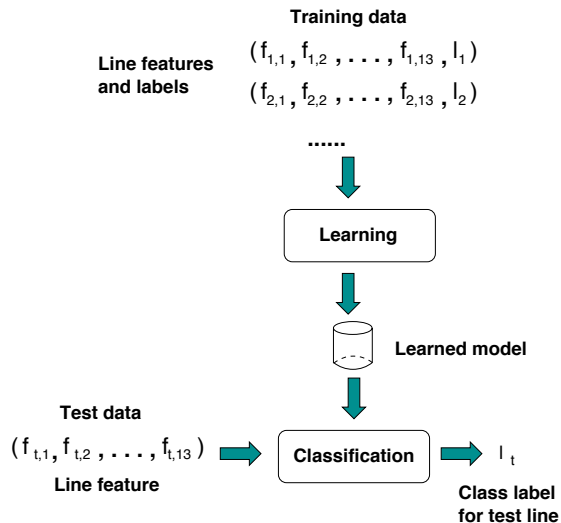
Training data

Line features and labels

$(f_{1,1}, f_{1,2}, \ldots, f_{1,13}, l_1)$

$(f_{2,1}, f_{2,2}, \ldots, f_{2,13}, l_2)$

......

Learning

Learned model

Test data

$(f_{t,1}, f_{t,2}, \ldots, f_{t,13})$

Line feature

Classification

$l_t$

Class label for test line